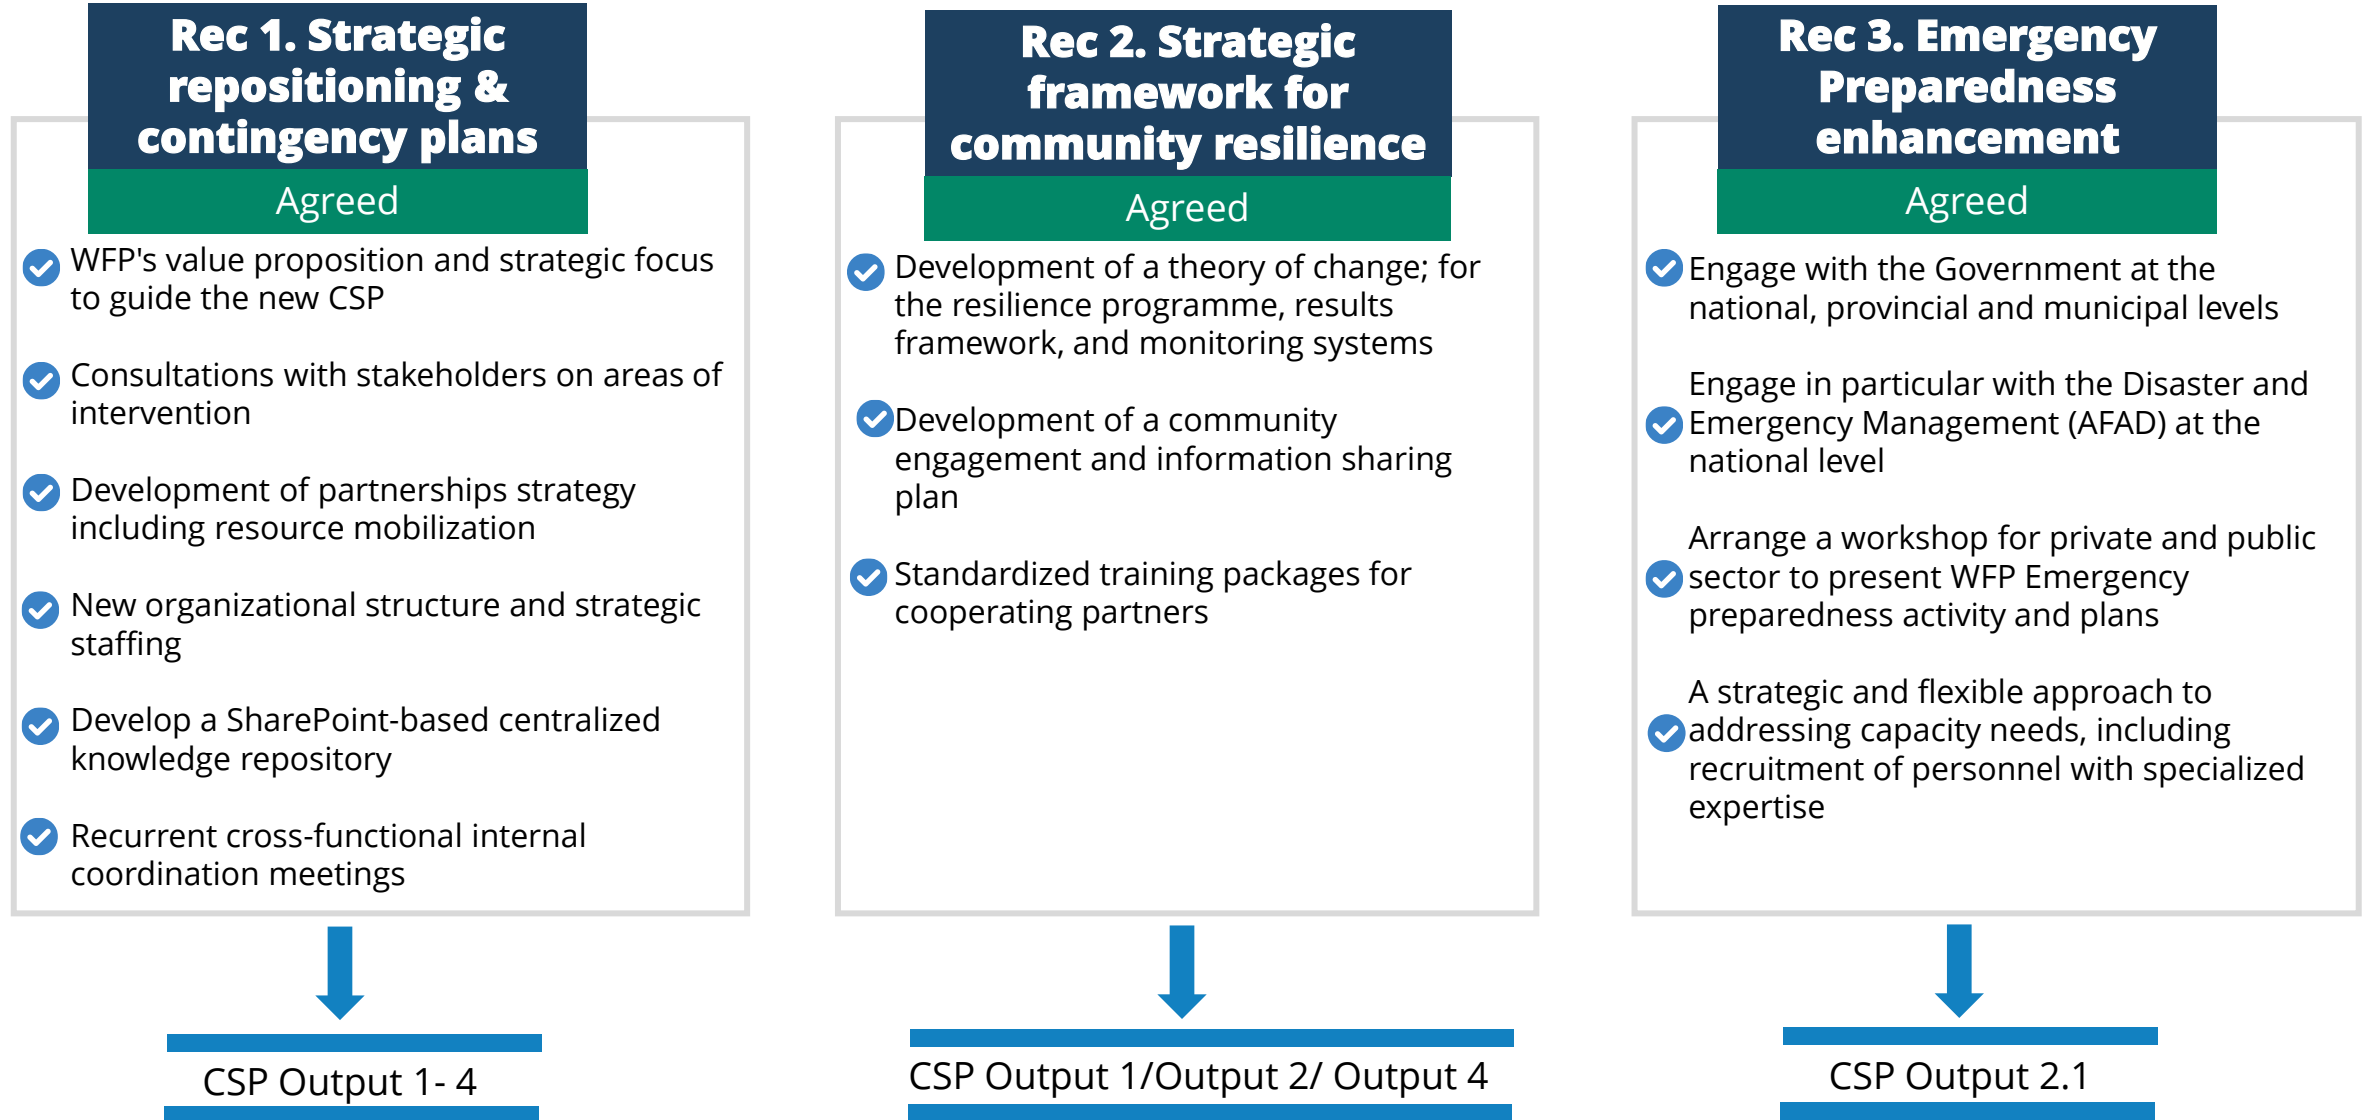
Rec 1. Strategic repositioning & contingency plans

Agreed

WFP's value proposition and strategic focus to guide the new CSP

Consultations with stakeholders on areas of intervention

Development of partnerships strategy including resource mobilization

New organizational structure and strategic staffing

Develop a SharePoint-based centralized knowledge repository

Recurrent cross-functional internal coordination meetings

CSP Output 1- 4

Rec 2. Strategic framework for community resilience

Agreed

Development of a theory of change; for the resilience programme, results framework, and monitoring systems

Development of a community engagement and information sharing plan

Standardized training packages for cooperating partners

CSP Output 1/Output 2/ Output 4

Rec 3. Emergency Preparedness enhancement

Agreed

Engage with the Government at the national, provincial and municipal levels

Engage in particular with the Disaster and Emergency Management (AFAD) at the national level

Arrange a workshop for private and public sector to present WFP Emergency preparedness activity and plans

A strategic and flexible approach to addressing capacity needs, including recruitment of personnel with specialized expertise

CSP Output 2.1